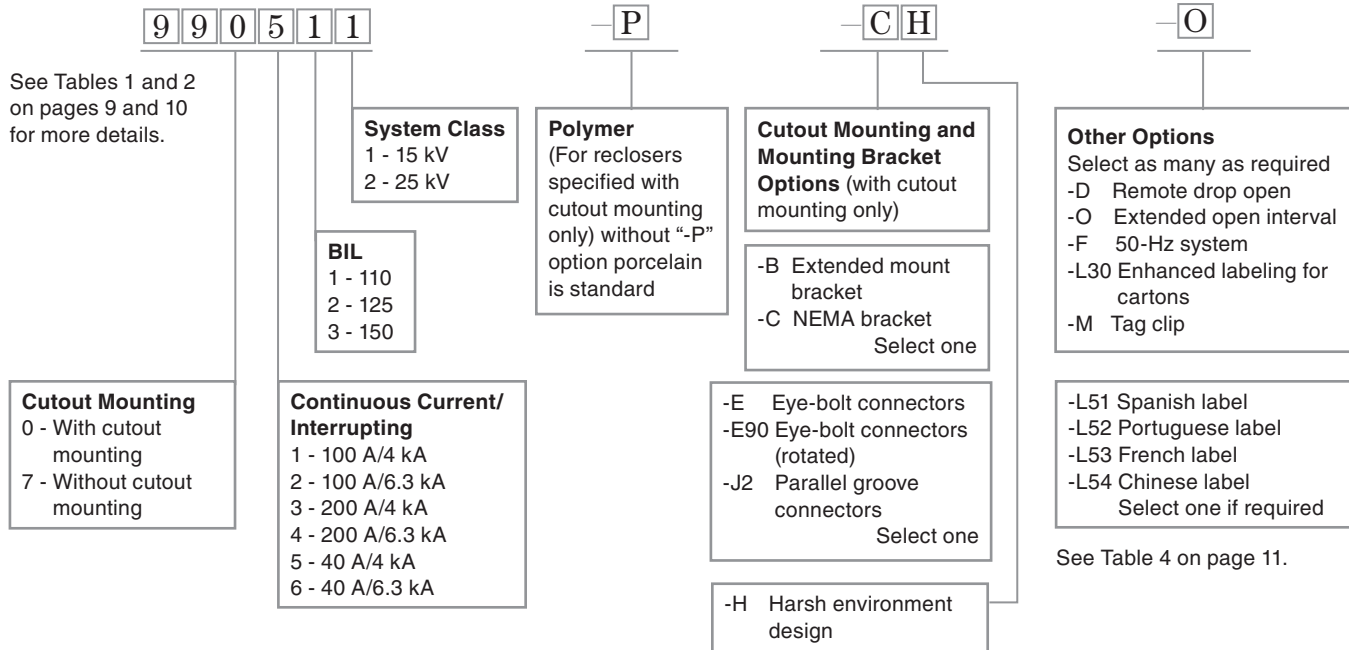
9 9 0 5 1 1

–P

–C H

–O

See Tables 1 and 2 on pages 9 and 10 for more details.

**System Class**
1 - 15 kV
2 - 25 kV

**BIL**
1 - 110
2 - 125
3 - 150

**Cutout Mounting**
0 - With cutout mounting
7 - Without cutout mounting

**Continuous Current/ Interrupting**
1 - 100 A/4 kA
2 - 100 A/6.3 kA
3 - 200 A/4 kA
4 - 200 A/6.3 kA
5 - 40 A/4 kA
6 - 40 A/6.3 kA

**Polymer**
(For reclosers specified with cutout mounting only) without "-P" option porcelain is standard

**Cutout Mounting and Mounting Bracket Options** (with cutout mounting only)

-B Extended mount bracket
-C NEMA bracket
Select one

-E Eye-bolt connectors
-E90 Eye-bolt connectors (rotated)
-J2 Parallel groove connectors
Select one

-H Harsh environment design

**Other Options**
Select as many as required
-D Remote drop open
-O Extended open interval
-F 50-Hz system
-L30 Enhanced labeling for cartons
-M Tag clip

-L51 Spanish label
-L52 Portuguese label
-L53 French label
-L54 Chinese label
Select one if required

See Table 4 on page 11.